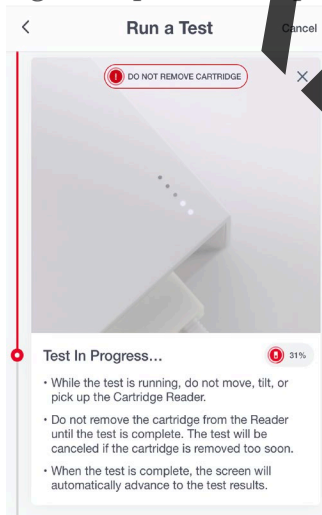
<

Run a Test

Cancel

DO NOT REMOVE CARTRIDGE

×

Test In Progress...

31%

• While the test is running, do not move, tilt, or pick up the Cartridge Reader.

• Do not remove the cartridge from the Reader until the test is complete. The test will be canceled if the cartridge is removed too soon.

• When the test is complete, the screen will automatically advance to the test results.